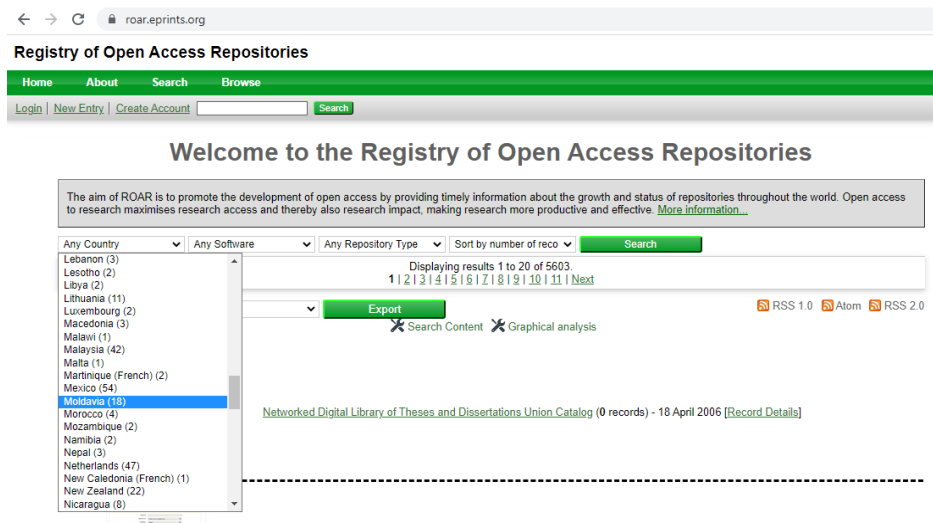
roar.eprints.org

Registry of Open Access Repositories

Home About Search Browse

Login | New Entry | Create Account Search

Welcome to the Registry of Open Access Repositories

The aim of ROAR is to promote the development of open access by providing timely information about the growth and status of repositories throughout the world. Open access to research maximises research access and thereby also research impact, making research more productive and effective. More information...

Any Country | Any Software | Any Repository Type | Sort by number of reco | Search

Lebanon (3)
Lesotho (2)
Libya (2)
Lithuania (11)
Luxembourg (2)
Macedonia (3)
Malawi (1)
Malaysia (42)
Malta (1)
Martinique (French) (2)
Mexico (54)
Moldavia (18)
Morocco (4)
Mozambique (2)
Namibia (2)
Nepal (3)
Netherlands (47)
New Caledonia (French) (1)
New Zealand (22)
Nicaragua (8)

Displaying results 1 to 20 of 5603.
1 | 2 | 3 | 4 | 5 | 6 | 7 | 8 | 9 | 10 | 11 | Next

Export

RSS 1.0 Atom RSS 2.0

Search Content Graphical analysis

Networked Digital Library of Theses and Dissertations Union Catalog (0 records) - 18 April 2006 [Record Details]